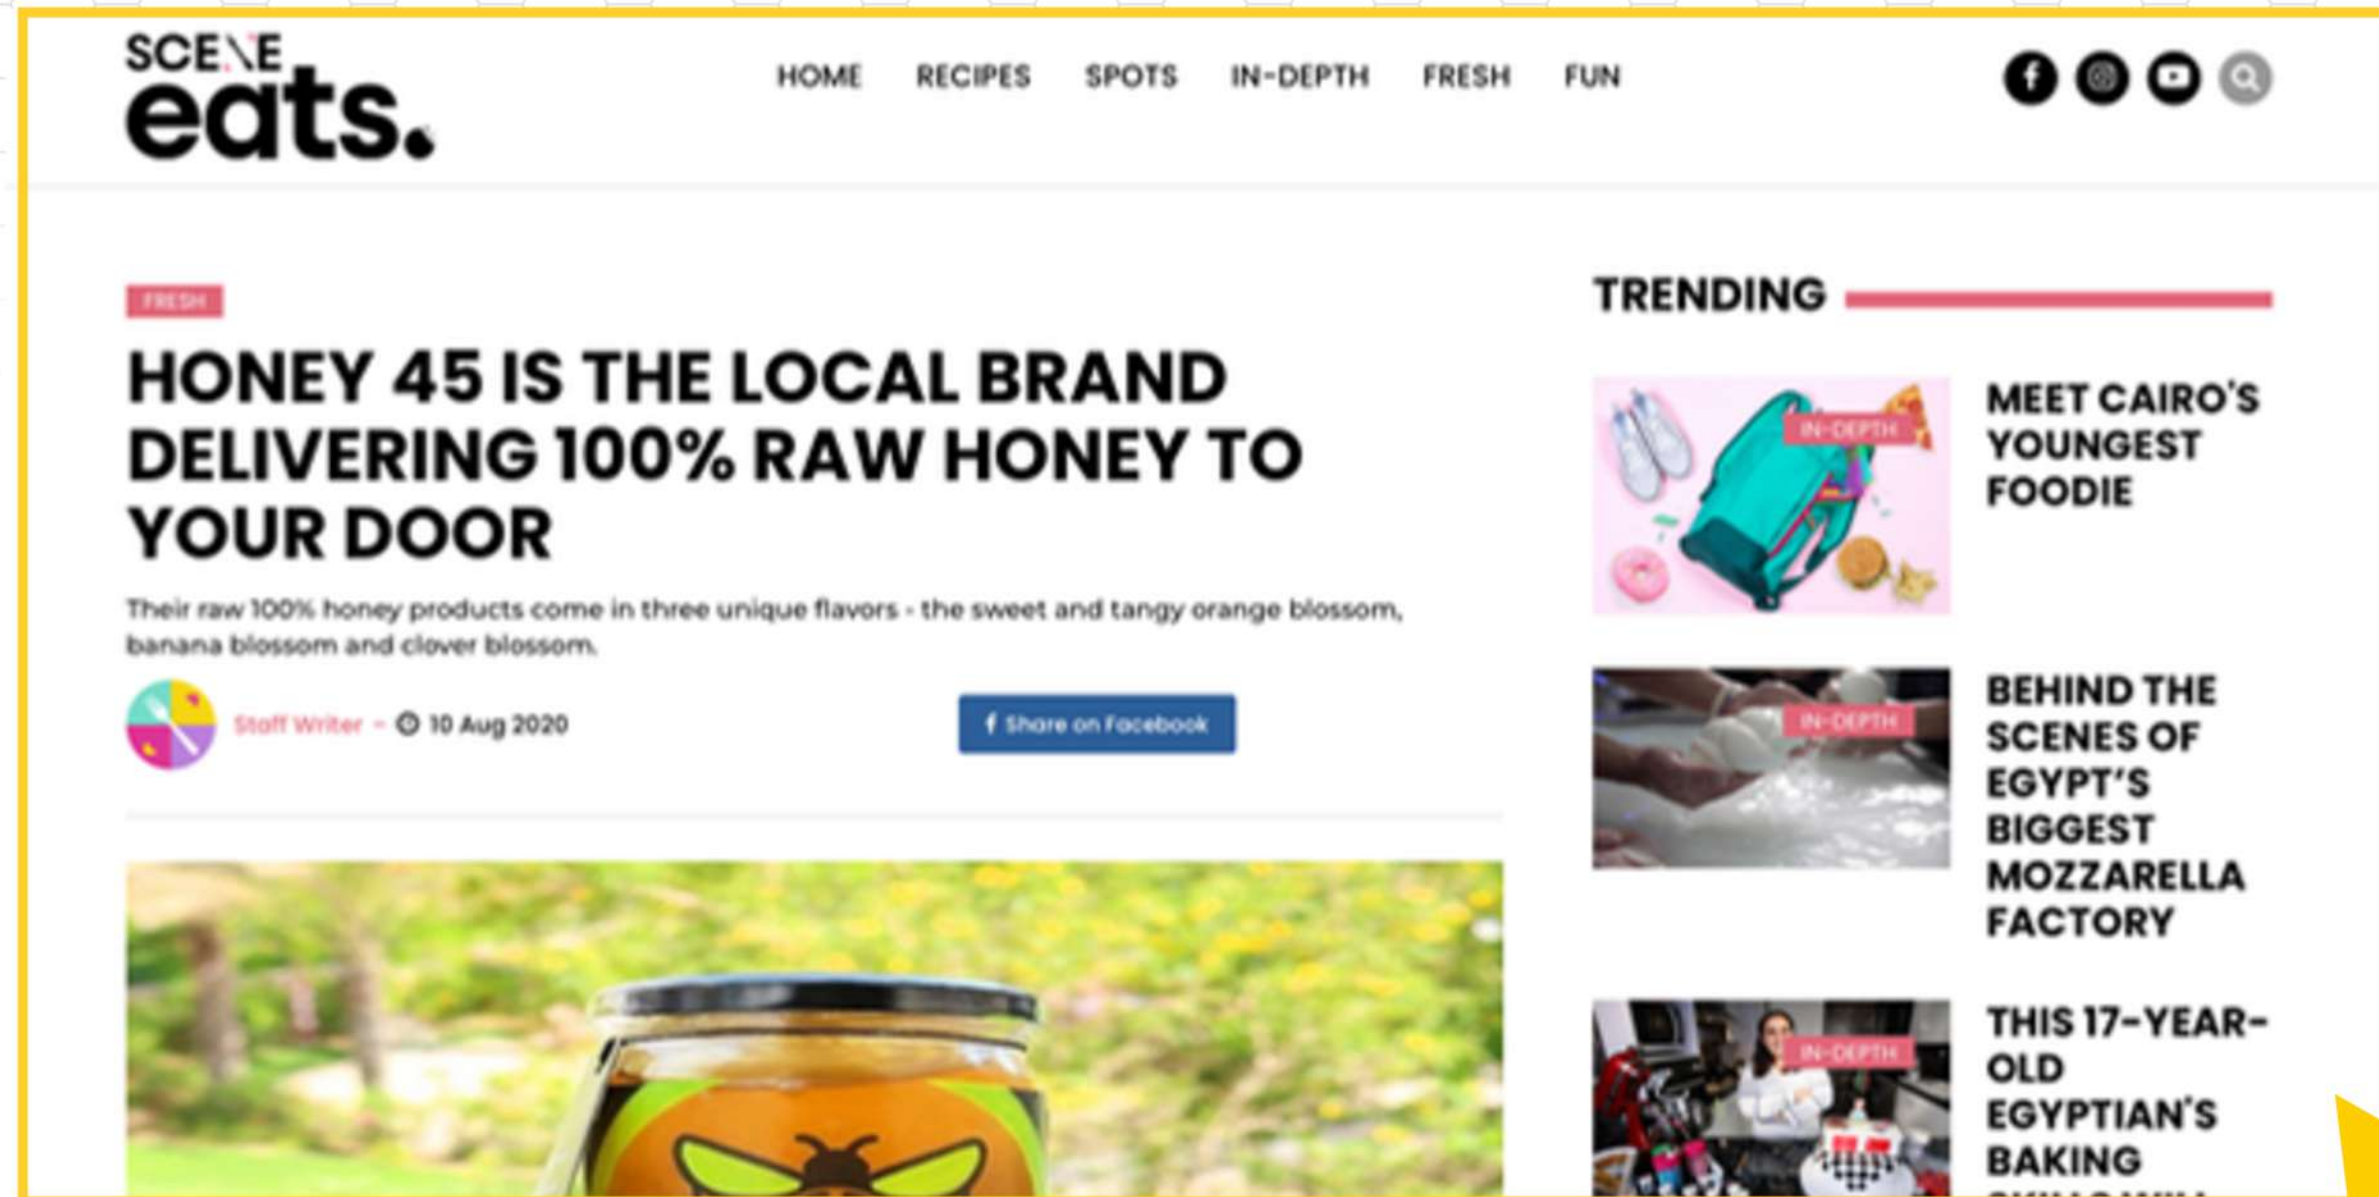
SCENE eats.

HOME RECIPES SPOTS IN-DEPTH FRESH FUN

FRESH

HONEY 45 IS THE LOCAL BRAND DELIVERING 100% RAW HONEY TO YOUR DOOR

Their raw 100% honey products come in three unique flavors - the sweet and tangy orange blossom, banana blossom and clover blossom.

Staff Writer - 10 Aug 2020

Share on Facebook

TRENDING

IN-DEPTH

MEET CAIRO'S YOUNGEST FOODIE

IN-DEPTH

BEHIND THE SCENES OF EGYPT'S BIGGEST MOZZARELLA FACTORY

IN-DEPTH

THIS 17-YEAR-OLD EGYPTIAN'S BAKING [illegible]